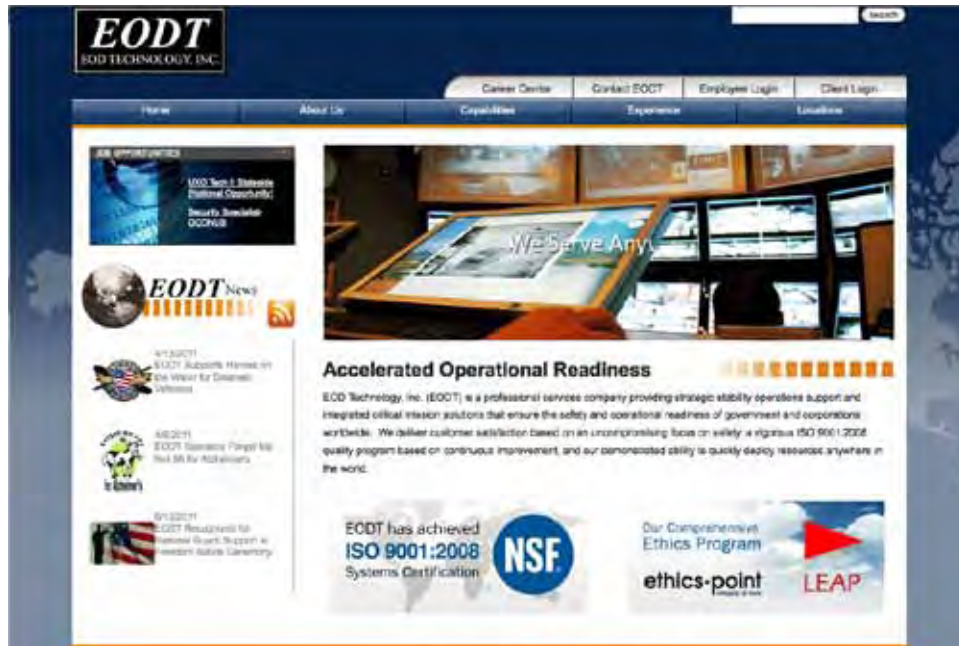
EODT
EOD TECHNOLOGY, INC.

search

Career Center
Contact EODT
Employee Login
Client Login

Home
About Us
Capabilities
Experience
Locations

JOB OPPORTUNITIES
UXO Tech I Stateside (National Opportunity)
Security Specialist OCONUS

EODT News

4/13/2011
EODT Supports Heroes on the Water for Disabled Veterans

3/8/2011
EODT Sponsors Forget Me Not 5K for Alzheimers

3/1/2011
EODT Recognized for National Guard Support in Freedom Salute Ceremony

We Serve Any

Accelerated Operational Readiness

EOD Technology, Inc. (EODT) is a professional services company providing strategic stability operations support and integrated critical mission solutions that ensure the safety and operational readiness of government and corporations worldwide. We deliver customer satisfaction based on an uncompromising focus on safety, a vigorous ISO 9001:2008 quality program based on continuous improvement, and our demonstrated ability to quickly deploy resources anywhere in the world.

EODT has achieved
ISO 9001:2008
Systems Certification
NSF

Our Comprehensive
Ethics Program
ethics·point
LEAP